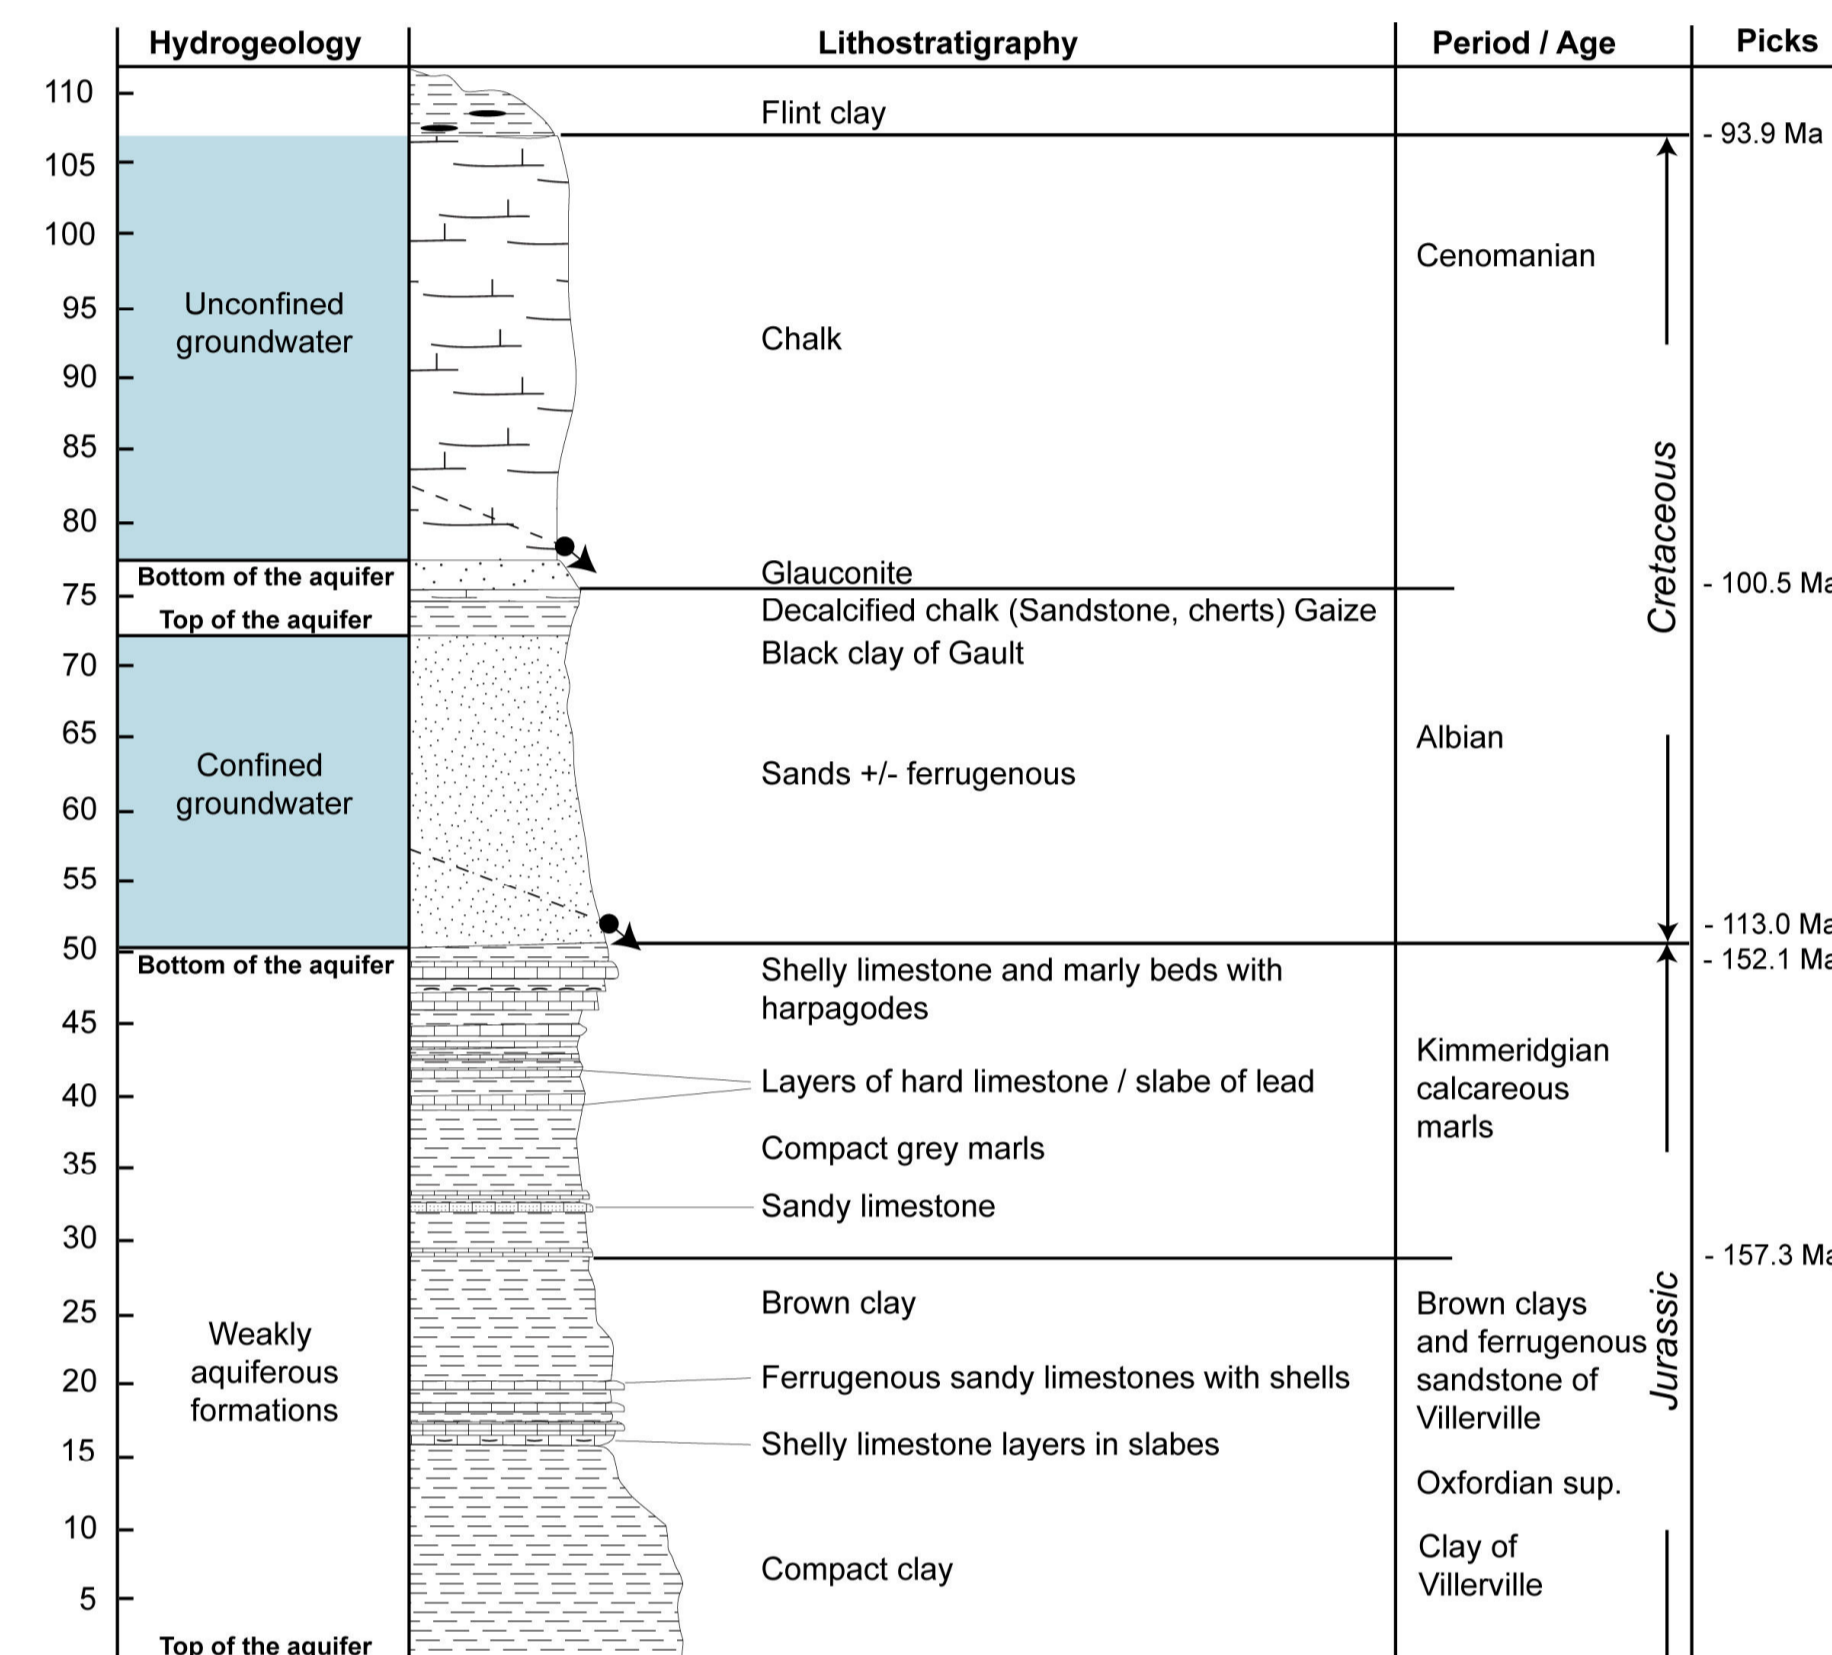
Hydrogeology | Lithostratigraphy | Period / Age | Picks

110
105
100
95
90
85
80
75
70
65
60
55
50
45
40
35
30
25
20
15
10
5

Unconfined groundwater

Bottom of the aquifer

Top of the aquifer

Confined groundwater

Bottom of the aquifer

Weakly aquiferous formations

Top of the aquifer

Flint clay

Chalk

Glauconite

Decalcified chalk (Sandstone, cherts) Gaize

Black clay of Gault

Sands +/- ferrugenous

Shelly limestone and marly beds with harpagodes

Layers of hard limestone / slabe of lead

Compact grey marls

Sandy limestone

Brown clay

Ferrugenous sandy limestones with shells

Shelly limestone layers in slabes

Compact clay

Cenomanian

Albian

Kimmeridgian calcareous marls

Brown clays and ferrugenous sandstone of Villerville

Oxfordian sup.

Clay of Villerville

Cretaceous

Jurassic

- 93.9 Ma

- 100.5 Ma

- 113.0 Ma

- 152.1 Ma

- 157.3 Ma